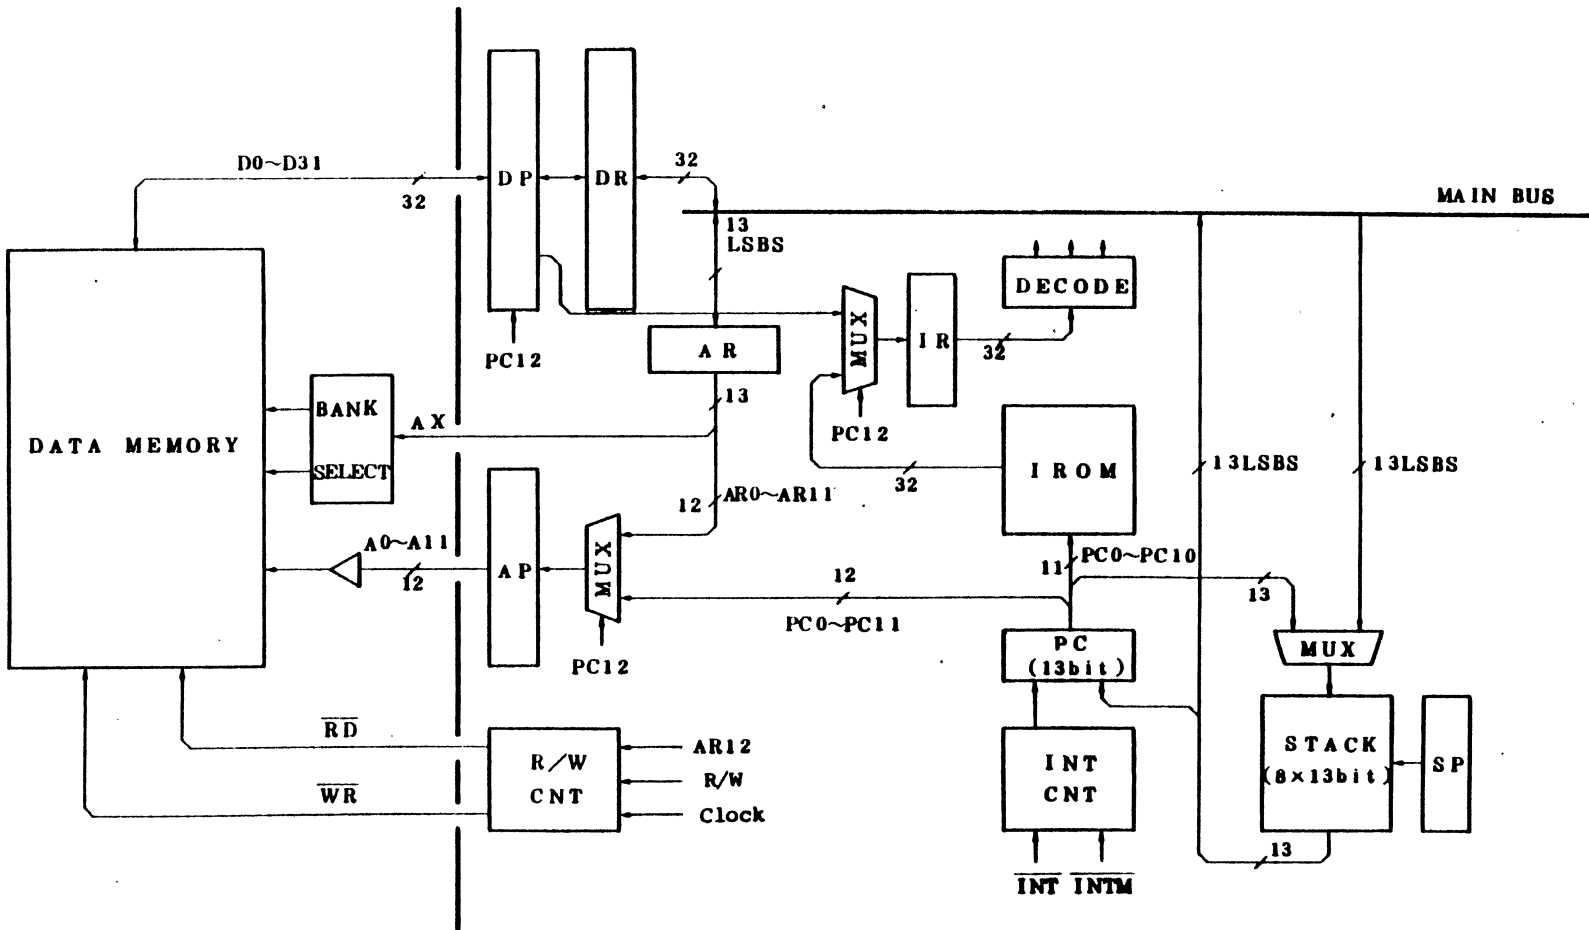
D0~D31
32
DP
DR
32
MAIN BUS
13
LSBS
DECODE
PC12
MUX
IR
AR
32
DATA MEMORY
BANK
SELECT
AX
13
PC12
IROM
32
13LSBS
13LSBS
AP
12
AR0~AR11
MUX
A0~A11
12
PC12
12
PC0~PC11
11
PC0~PC10
13
PC
(13bit)
MUX
$\overline{RD}$
$\overline{WR}$
R/W
CNT
AR12
R/W
Clock
INT
CNT
STACK
(8×13bit)
SP
13
$\overline{INT}$
$\overline{INTM}$